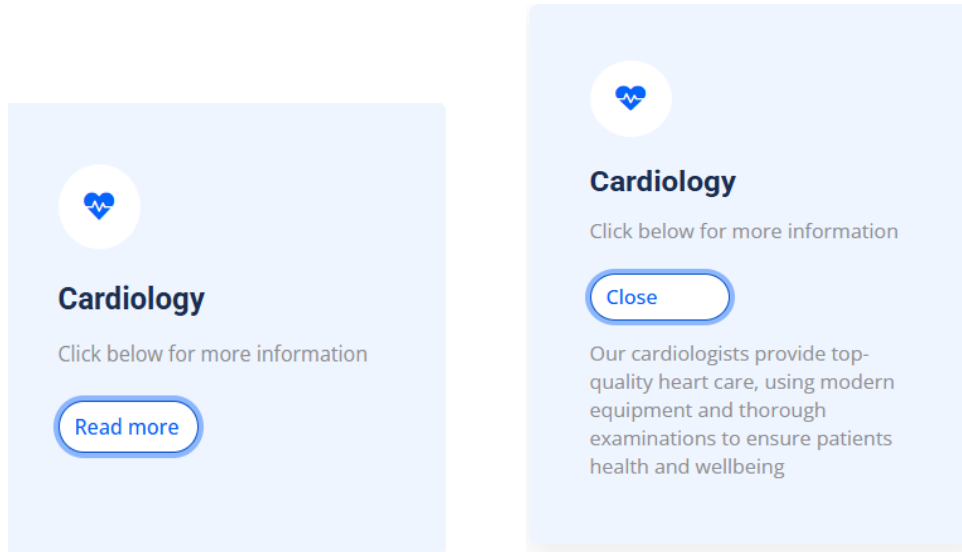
Cardiology

Click below for more information

Read more

Cardiology

Click below for more information

Close

Our cardiologists provide top-quality heart care, using modern equipment and thorough examinations to ensure patients health and wellbeing